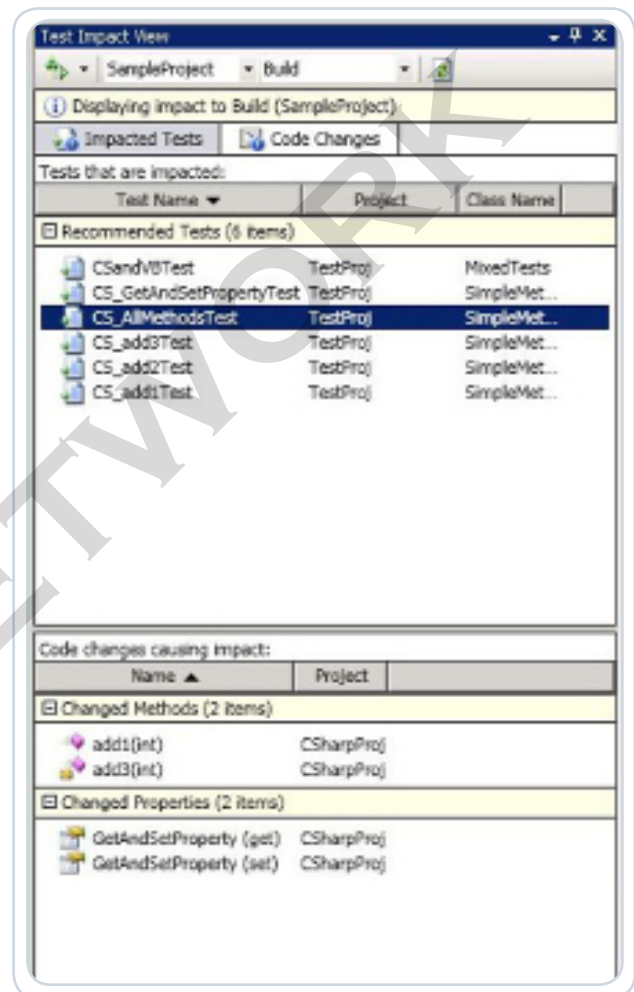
Test Impact View

SampleProject Build

Displaying impact to Build (SampleProject)

Impacted Tests Code Changes

Tests that are impacted:

| Test Name | Project | Class Name |
|---|---|---|
| Recommended Tests (6 items) | | |
| CSandVBTest | TestProj | MixedTests |
| CS_GetAndSetPropertyTest | TestProj | SimpleMet... |
| CS_AllMethodsTest | TestProj | SimpleMet... |
| CS_add3Test | TestProj | SimpleMet... |
| CS_add2Test | TestProj | SimpleMet... |
| CS_add1Test | TestProj | SimpleMet... |

Code changes causing impact:

| Name | Project |
|---|---|
| Changed Methods (2 items) | |
| add1(int) | CSharpProj |
| add3(int) | CSharpProj |
| Changed Properties (2 items) | |
| GetAndSetProperty (get) | CSharpProj |
| GetAndSetProperty (set) | CSharpProj |

NETWORK